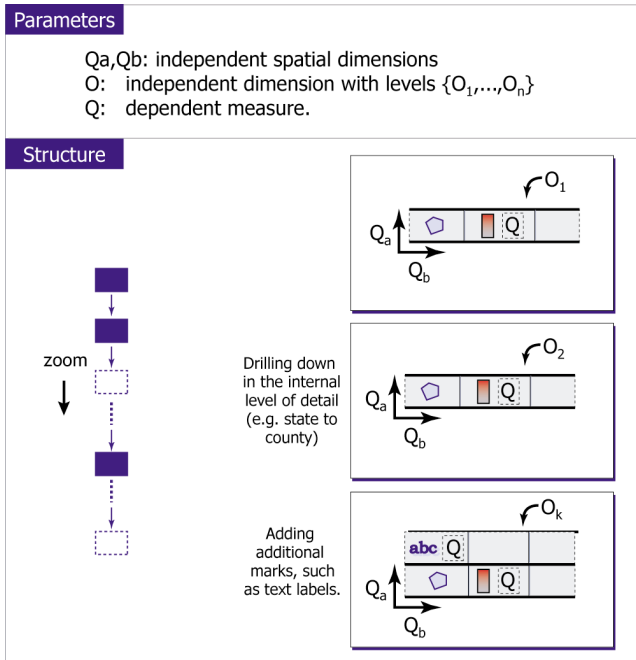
Parameters

Qa,Qb: independent spatial dimensions
O: independent dimension with levels $\{O_1,...,O_n\}$
Q: dependent measure.

Structure

zoom

$O_1$

$Q_a$

$Q_b$

Q

Drilling down in the internal level of detail (e.g. state to county)

$O_2$

$Q_a$

$Q_b$

Q

Adding additional marks, such as text labels.

$O_k$

abc Q

$Q_a$

$Q_b$

Q